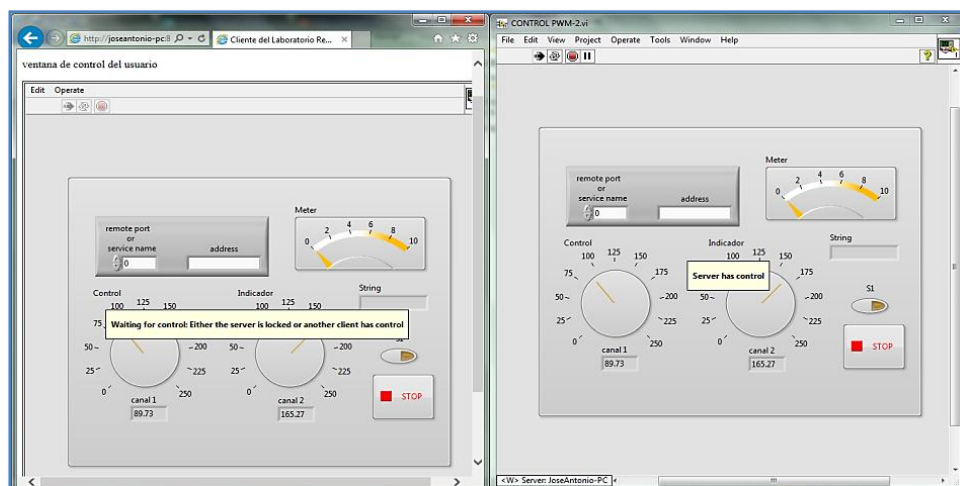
http://joseantonio-pc:8
Cliente del Laboratorio Re...
ventana de control del usuario
Edit Operate
remote port or service name
0
address
Meter
0 2 4 6 8 10
String
Control
100 125 150
75
Waiting for control: Either the server is locked or another client has control
50
25
0
200
225
250
canal 1
89.73
Indicador
100 125 150
50
25
0
200
225
250
canal 2
165.27
STOP

CONTROL PWM-2.vi
File Edit View Project Operate Tools Window Help
remote port or service name
0
address
Meter
0 2 4 6 8 10
String
Control
100 125 150
75
50
25
0
175
200
225
250
canal 1
89.73
Indicador
100 125 150
Server has control
175
50
25
0
200
225
250
canal 2
165.27
S1
STOP
<W> Server: JoseAntonio-PC